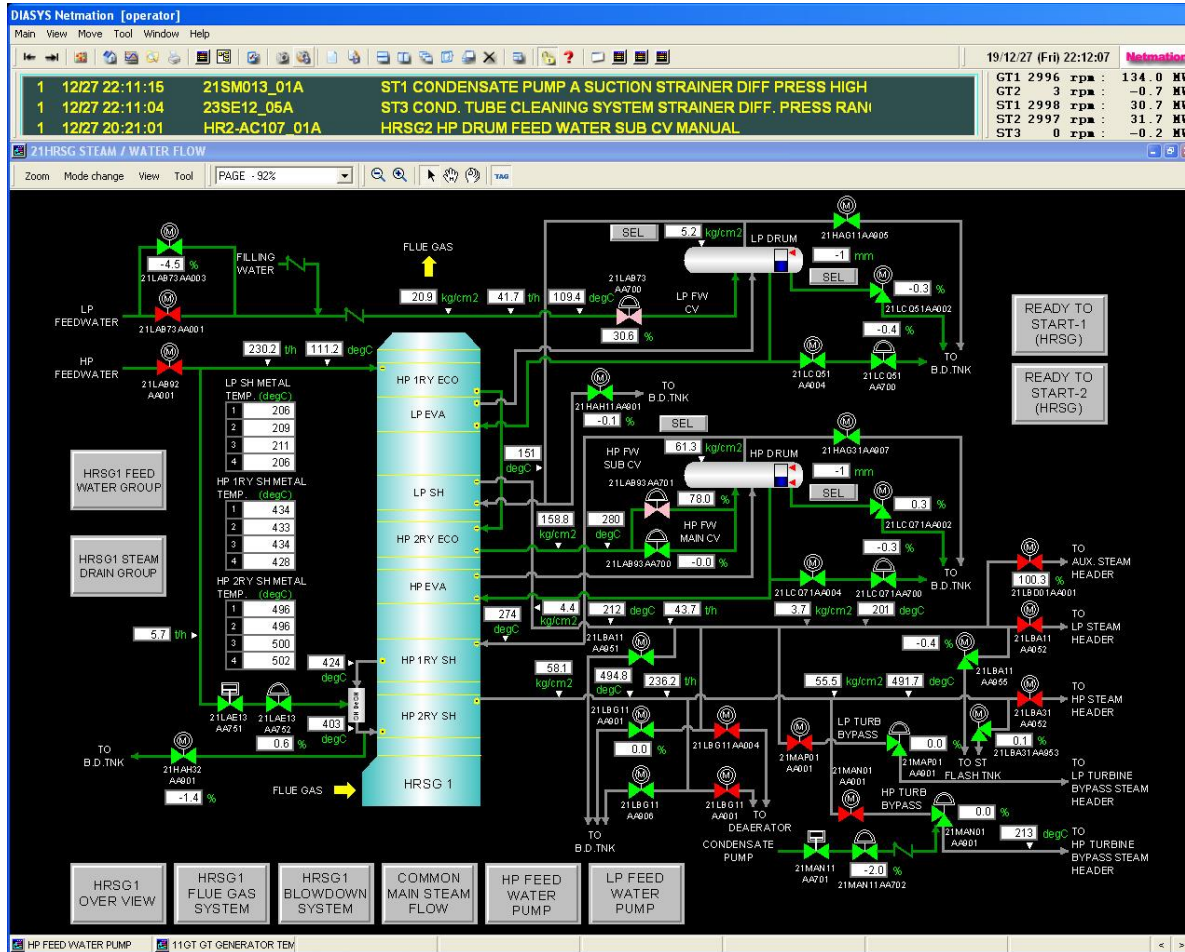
DIASYS Netmation [operator]

Main View Move Tool Window Help

19/12/27 (Fri) 22:12:07 Netmation

| | | | |
|---|---|---|---|
| 1 | 12/27 22:11:15 | 21SM013_01A | ST1 CONDENSATE PUMP A SUCTION STRAINER DIFF PRESS HIGH |
| 1 | 12/27 22:11:04 | 23SE12_05A | ST3 COND. TUBE CLEANING SYSTEM STRAINER DIFF. PRESS RAN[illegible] |
| 1 | 12/27 20:21:01 | HR2-AC107_01A | HRSG2 HP DRUM FEED WATER SUB CV MANUAL |

GT1 2996 rpm : 134.0 M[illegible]
GT2 3 rpm : -0.7 M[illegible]
ST1 2998 rpm : 30.7 M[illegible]
ST2 2997 rpm : 31.7 M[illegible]
ST3 0 rpm : -0.2 M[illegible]

21HRSG STEAM / WATER FLOW

Zoom Mode change View Tool PAGE - 92% TAG

-4.5 %
21LAB73AA003
FILLING WATER
LP FEEDWATER
21LAB73AA001
FLUE GAS
20.9 kg/cm2 41.7 t/h 109.4 degC
21LAB73 AA700
30.6 %
LP FW CV
SEL 5.2 kg/cm2 LP DRUM
21HAG11AA905
-1 mm
SEL
-0.3 %
21LCQ51AA002
-0.4 %
21LCQ51 AA004
21LCQ51 AA700
TO B.D.TNK
READY TO START-1 (HRSG)
READY TO START-2 (HRSG)
HP FEEDWATER
21LAB92 AA001
230.2 t/h 111.2 degC
HP 1RY ECO
LP EVA
LP SH METAL TEMP. (degC)
| | |
|---|---|
| 1 | 206 |
| 2 | 209 |
| 3 | 211 |
| 4 | 206 |

HP 1RY SH METAL TEMP. (degC)
| | |
|---|---|
| 1 | 434 |
| 2 | 433 |
| 3 | 434 |
| 4 | 428 |

HP 2RY SH METAL TEMP. (degC)
| | |
|---|---|
| 1 | 496 |
| 2 | 496 |
| 3 | 500 |
| 4 | 502 |

HRSG1 FEED WATER GROUP
HRSG1 STEAM DRAIN GROUP
21HAH11AA001
-0.1 %
TO B.D.TNK
SEL
151 degC
HP FW SUB CV
61.3 kg/cm2 HP DRUM
21HAG31AA907
-1 mm
21LAB93AA701
78.0 %
SEL
0.3 %
21LCQ71AA002
LP SH
HP 2RY ECO
158.8 kg/cm2
280 degC
HP FW MAIN CV
21LAB93AA700
-0.0 %
-0.3 %
HP EVA
21LCQ71AA004
21LCQ71AA700
TO B.D.TNK
274 degC
4.4 kg/cm2
212 degC 43.7 t/h
3.7 kg/cm2 201 degC
100.3 %
21LBD01AA001
TO AUX. STEAM HEADER
5.7 t/h
21LBA11 AA951
-0.4 %
21LBA11 AA052
TO LP STEAM HEADER
424 degC
HP 1RY SH
58.1 kg/cm2
21LBA11 AA955
494.8 degC
236.2 t/h
55.5 kg/cm2 491.7 degC
TO HP STEAM HEADER
21LBA31 AA052
403 degC
HP 2RY SH
21LAE13 AA751
21LAE13 AA752
0.6 %
21LBG11 AA901
0.0 %
21LBG11AA004
21MAP01 AA001
LP TURB BYPASS
0.0 %
21MAP01 AA901
0.1 %
21LBA31AA953
TO ST FLASH TNK
TO LP TURBINE BYPASS STEAM HEADER
TO B.D.TNK
21HAH32 AA901
-1.4 %
FLUE GAS
HRSG 1
21LBG11 AA906
21LBG11 AA001
TO DEAERATOR
21MAN01 AA901
HP TURB BYPASS
0.0 %
21MAN01 AA001
TO B.D.TNK
CONDENSATE PUMP
21MAN11 AA701
-2.0 %
21MAN11AA702
213 degC
TO HP TURBINE BYPASS STEAM HEADER

HRSG1 OVER VIEW
HRSG1 FLUE GAS SYSTEM
HRSG1 BLOWDOWN SYSTEM
COMMON MAIN STEAM FLOW
HP FEED WATER PUMP
LP FEED WATER PUMP

HP FEED WATER PUMP
11GT GT GENERATOR TEM